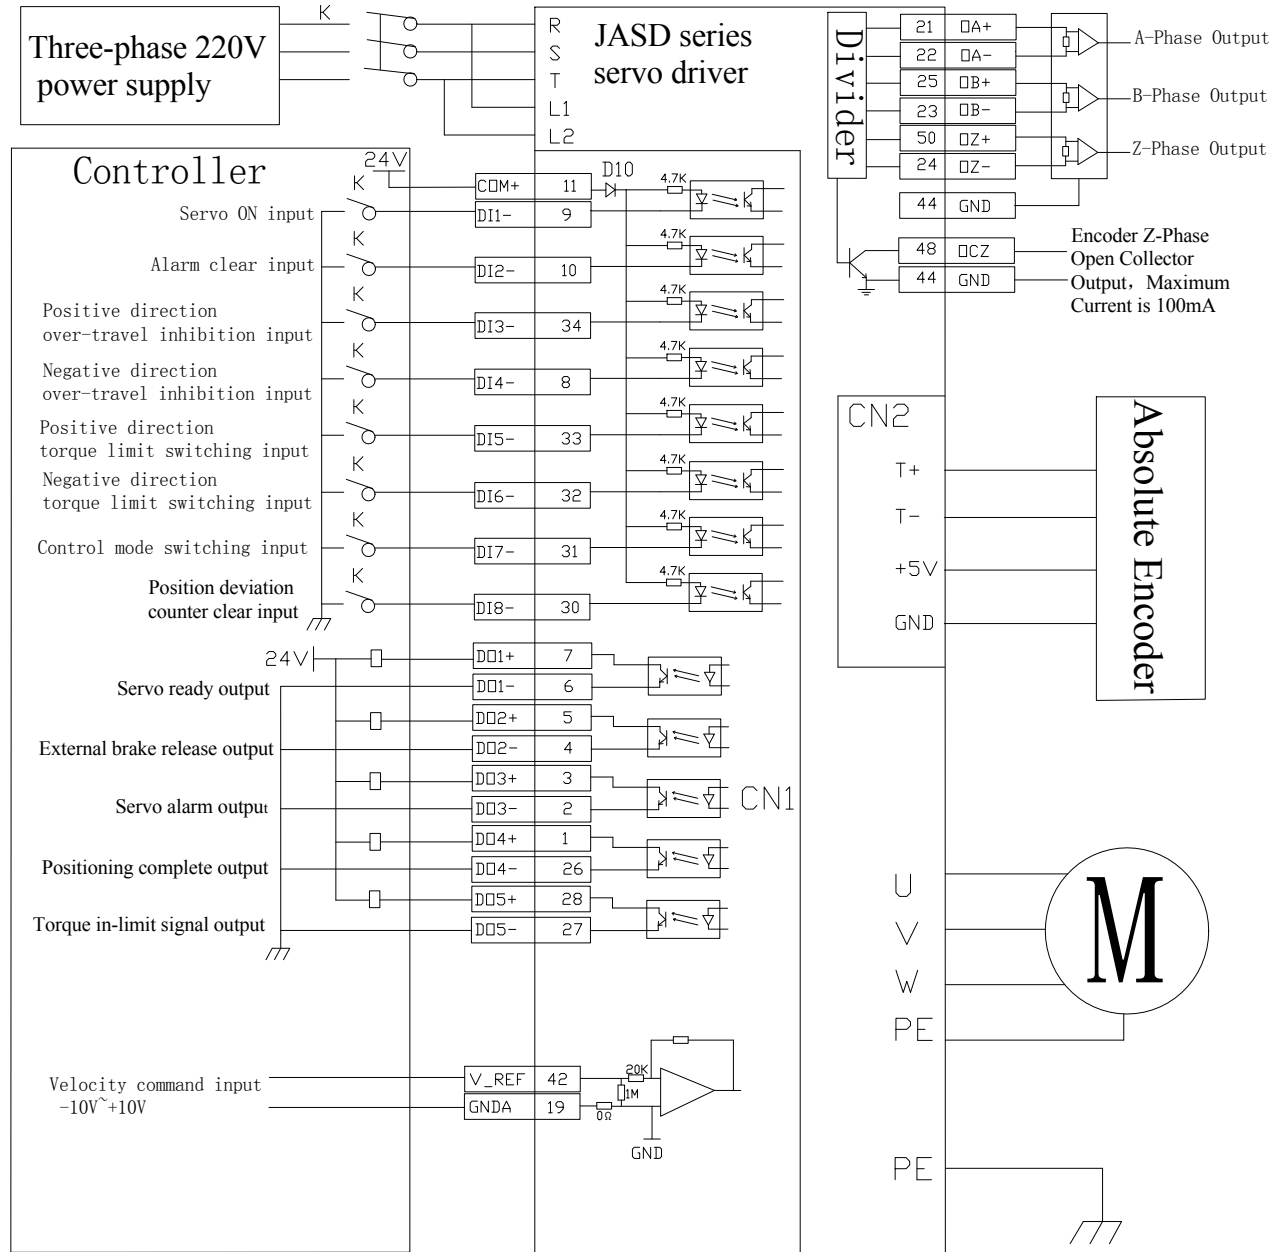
Three-phase 220V power supply

K

R
S
T
L1
L2

JASD series servo driver

Divider

| 21 | OA+ |
|---|---|
| 22 | OA- |
| 25 | OB+ |
| 23 | OB- |
| 50 | OZ+ |
| 24 | OZ- |
| 44 | GND |
| 48 | OCZ |
| 44 | GND |

A-Phase Output
B-Phase Output
Z-Phase Output

Encoder Z-Phase Open Collector Output, Maximum Current is 100mA

Controller

24V
K

D10
4.7K

| COM+ | 11 |
|---|---|
| DI1- | 9 |
| DI2- | 10 |
| DI3- | 34 |
| DI4- | 8 |
| DI5- | 33 |
| DI6- | 32 |
| DI7- | 31 |
| DI8- | 30 |

Servo ON input
Alarm clear input
Positive direction over-travel inhibition input
Negative direction over-travel inhibition input
Positive direction torque limit switching input
Negative direction torque limit switching input
Control mode switching input
Position deviation counter clear input

CN2
T+
T-
+5V
GND

Absolute Encoder

24V

| DO1+ | 7 |
|---|---|
| DO1- | 6 |
| DO2+ | 5 |
| DO2- | 4 |
| DO3+ | 3 |
| DO3- | 2 |
| DO4+ | 1 |
| DO4- | 26 |
| DO5+ | 28 |
| DO5- | 27 |

Servo ready output
External brake release output
Servo alarm output
Positioning complete output
Torque in-limit signal output

CN1

U
V
W
PE

M

Velocity command input
$-10V\tilde{}+10V$

| V_REF | 42 |
|---|---|
| GNDA | 19 |

20K
1M
0Ω
GND

PE